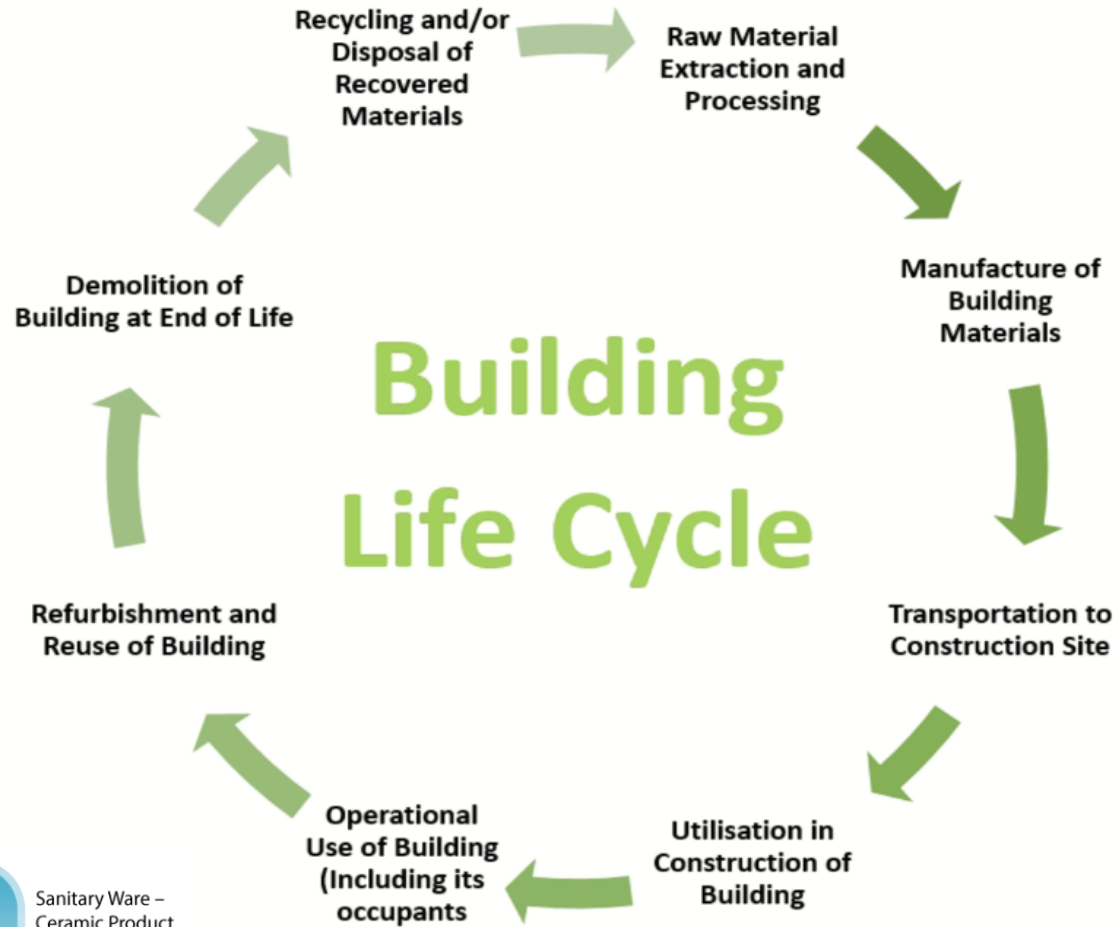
Building Life Cycle

Raw Material Extraction and Processing

Manufacture of Building Materials

Transportation to Construction Site

Utilisation in Construction of Building

Operational Use of Building (Including its occupants

Refurbishment and Reuse of Building

Demolition of Building at End of Life

Recycling and/or Disposal of Recovered Materials

Sanitary Ware – Ceramic Product